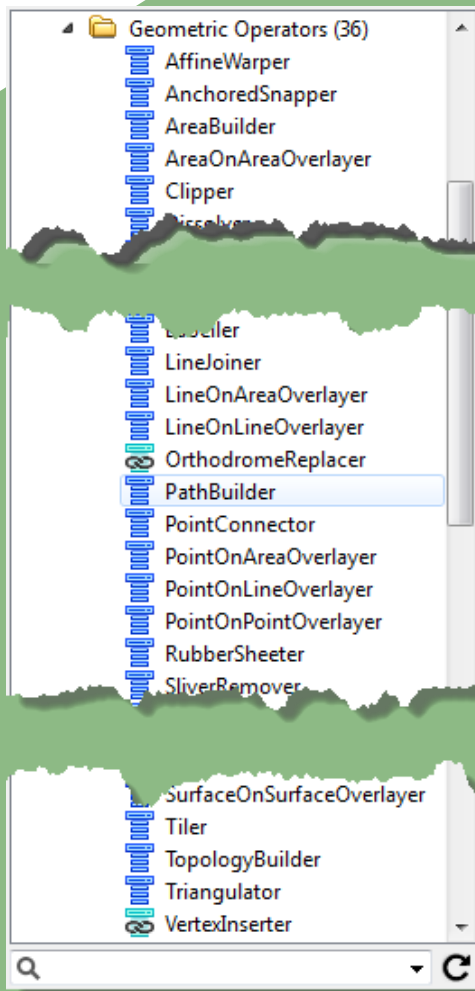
Geometric Operators (36)
AffineWarper
AnchoredSnapper
AreaBuilder
AreaOnAreaOverlayer
Clipper
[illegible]
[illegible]
LineJoiner
LineOnAreaOverlayer
LineOnLineOverlayer
OrthodromeReplacer
PathBuilder
PointConnector
PointOnAreaOverlayer
PointOnLineOverlayer
PointOnPointOverlayer
RubberSheeter
SliverRemover
SurfaceOnSurfaceOverlayer
Tiler
TopologyBuilder
Triangulator
VertexInserter